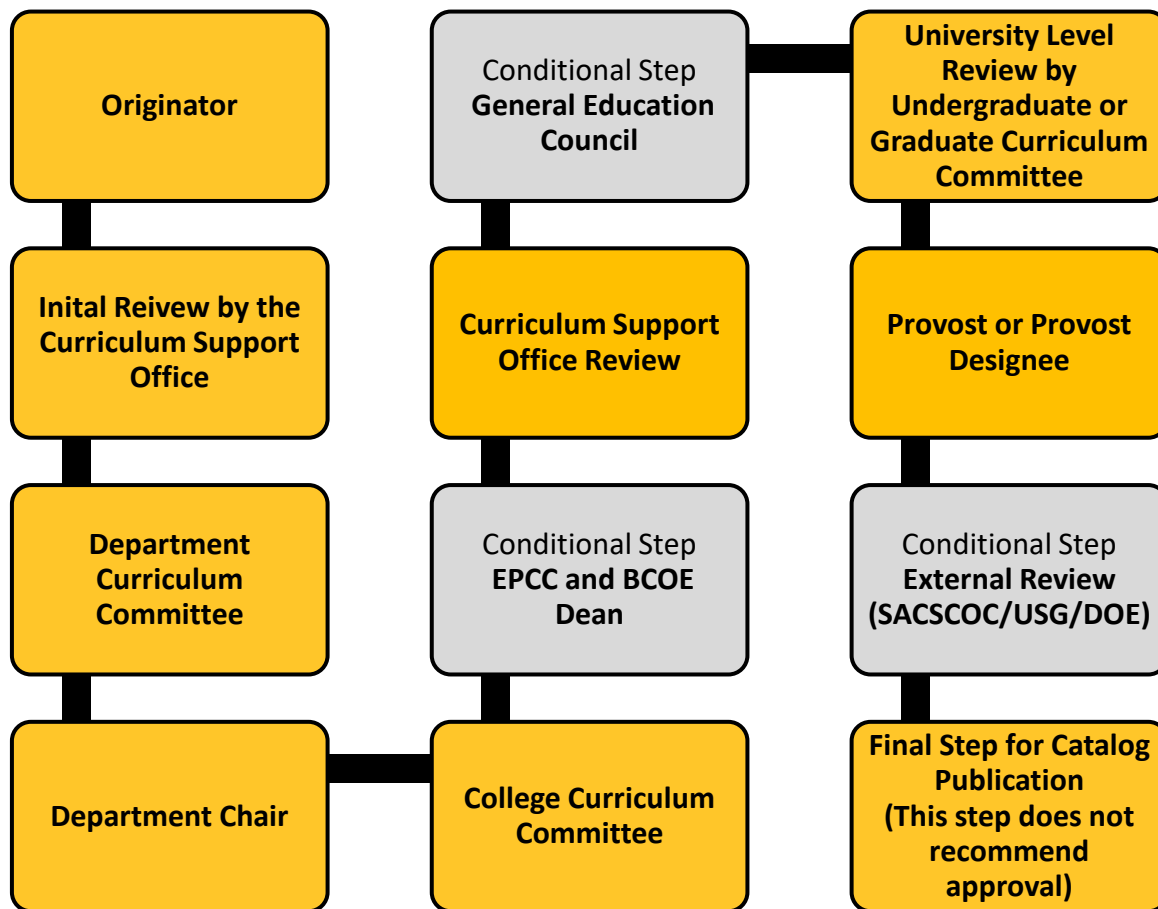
Originator

Inital Reivew by the Curriculum Support Office

Department Curriculum Committee

Department Chair

College Curriculum Committee

Conditional Step
EPCC and BCOE Dean

Curriculum Support Office Review

Conditional Step
General Education Council

University Level Review by Undergraduate or Graduate Curriculum Committee

Provost or Provost Designee

Conditional Step
External Review (SACSCOC/USG/DOE)

Final Step for Catalog Publication (This step does not recommend approval)